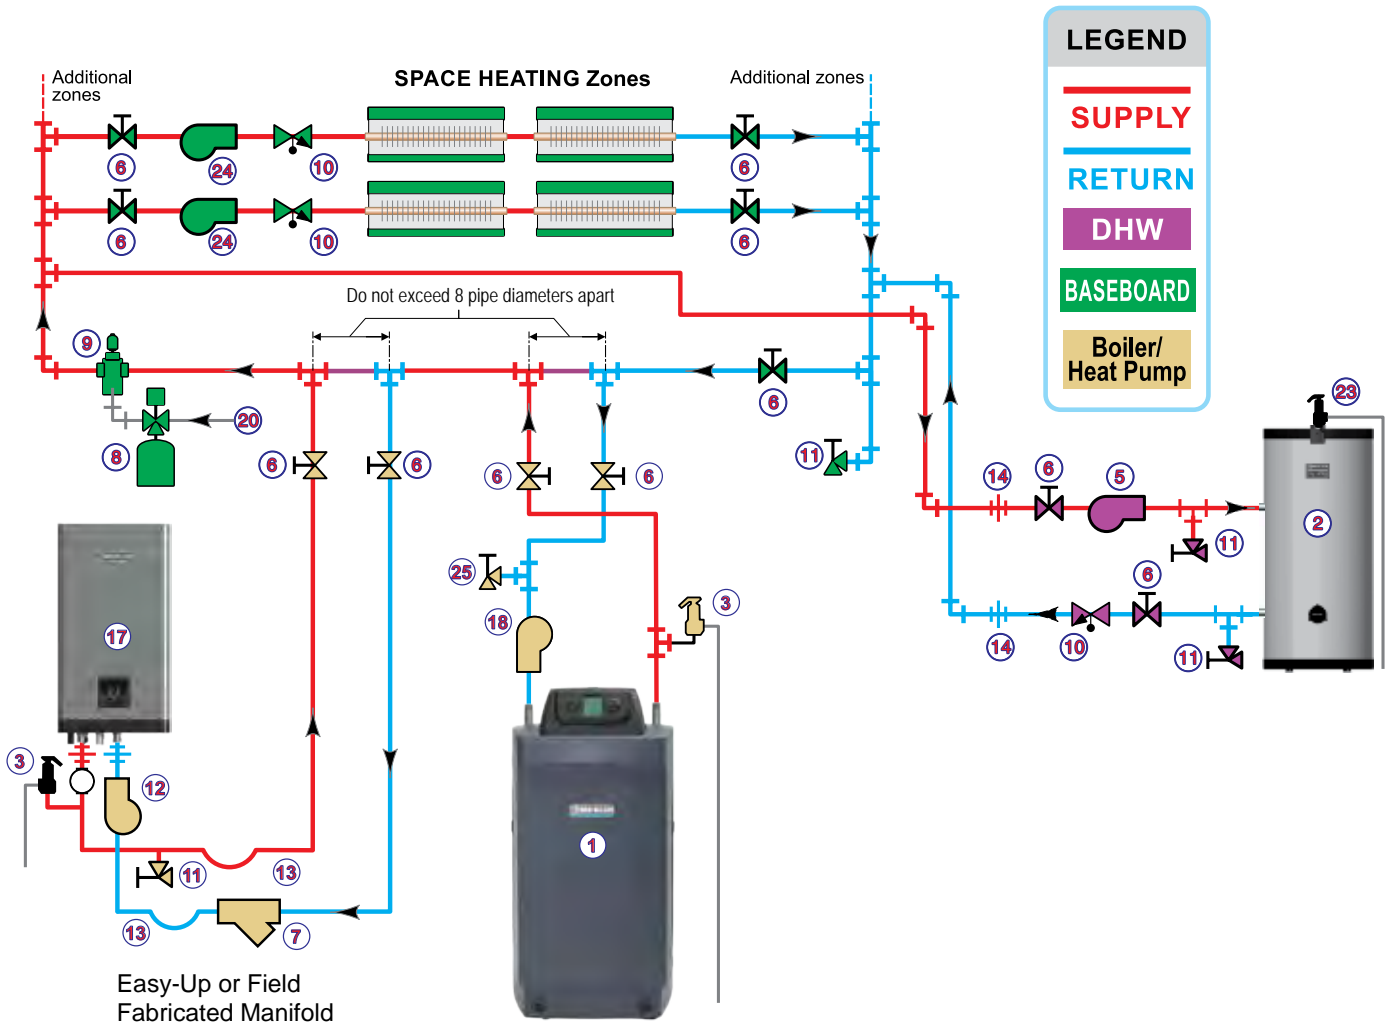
LEGEND
SUPPLY
RETURN
DHW
BASEBOARD
Boiler/
Heat Pump

Additional zones

SPACE HEATING Zones

Additional zones

6
24
10
6
6
24
10
6

Do not exceed 8 pipe diameters apart

9
20
8
6
6
6
6
6
11
23
14
6
5
2
11
6
14
10
11
25
18
3
17
1
3
12
11
13
13
7

Easy-Up or Field Fabricated Manifold